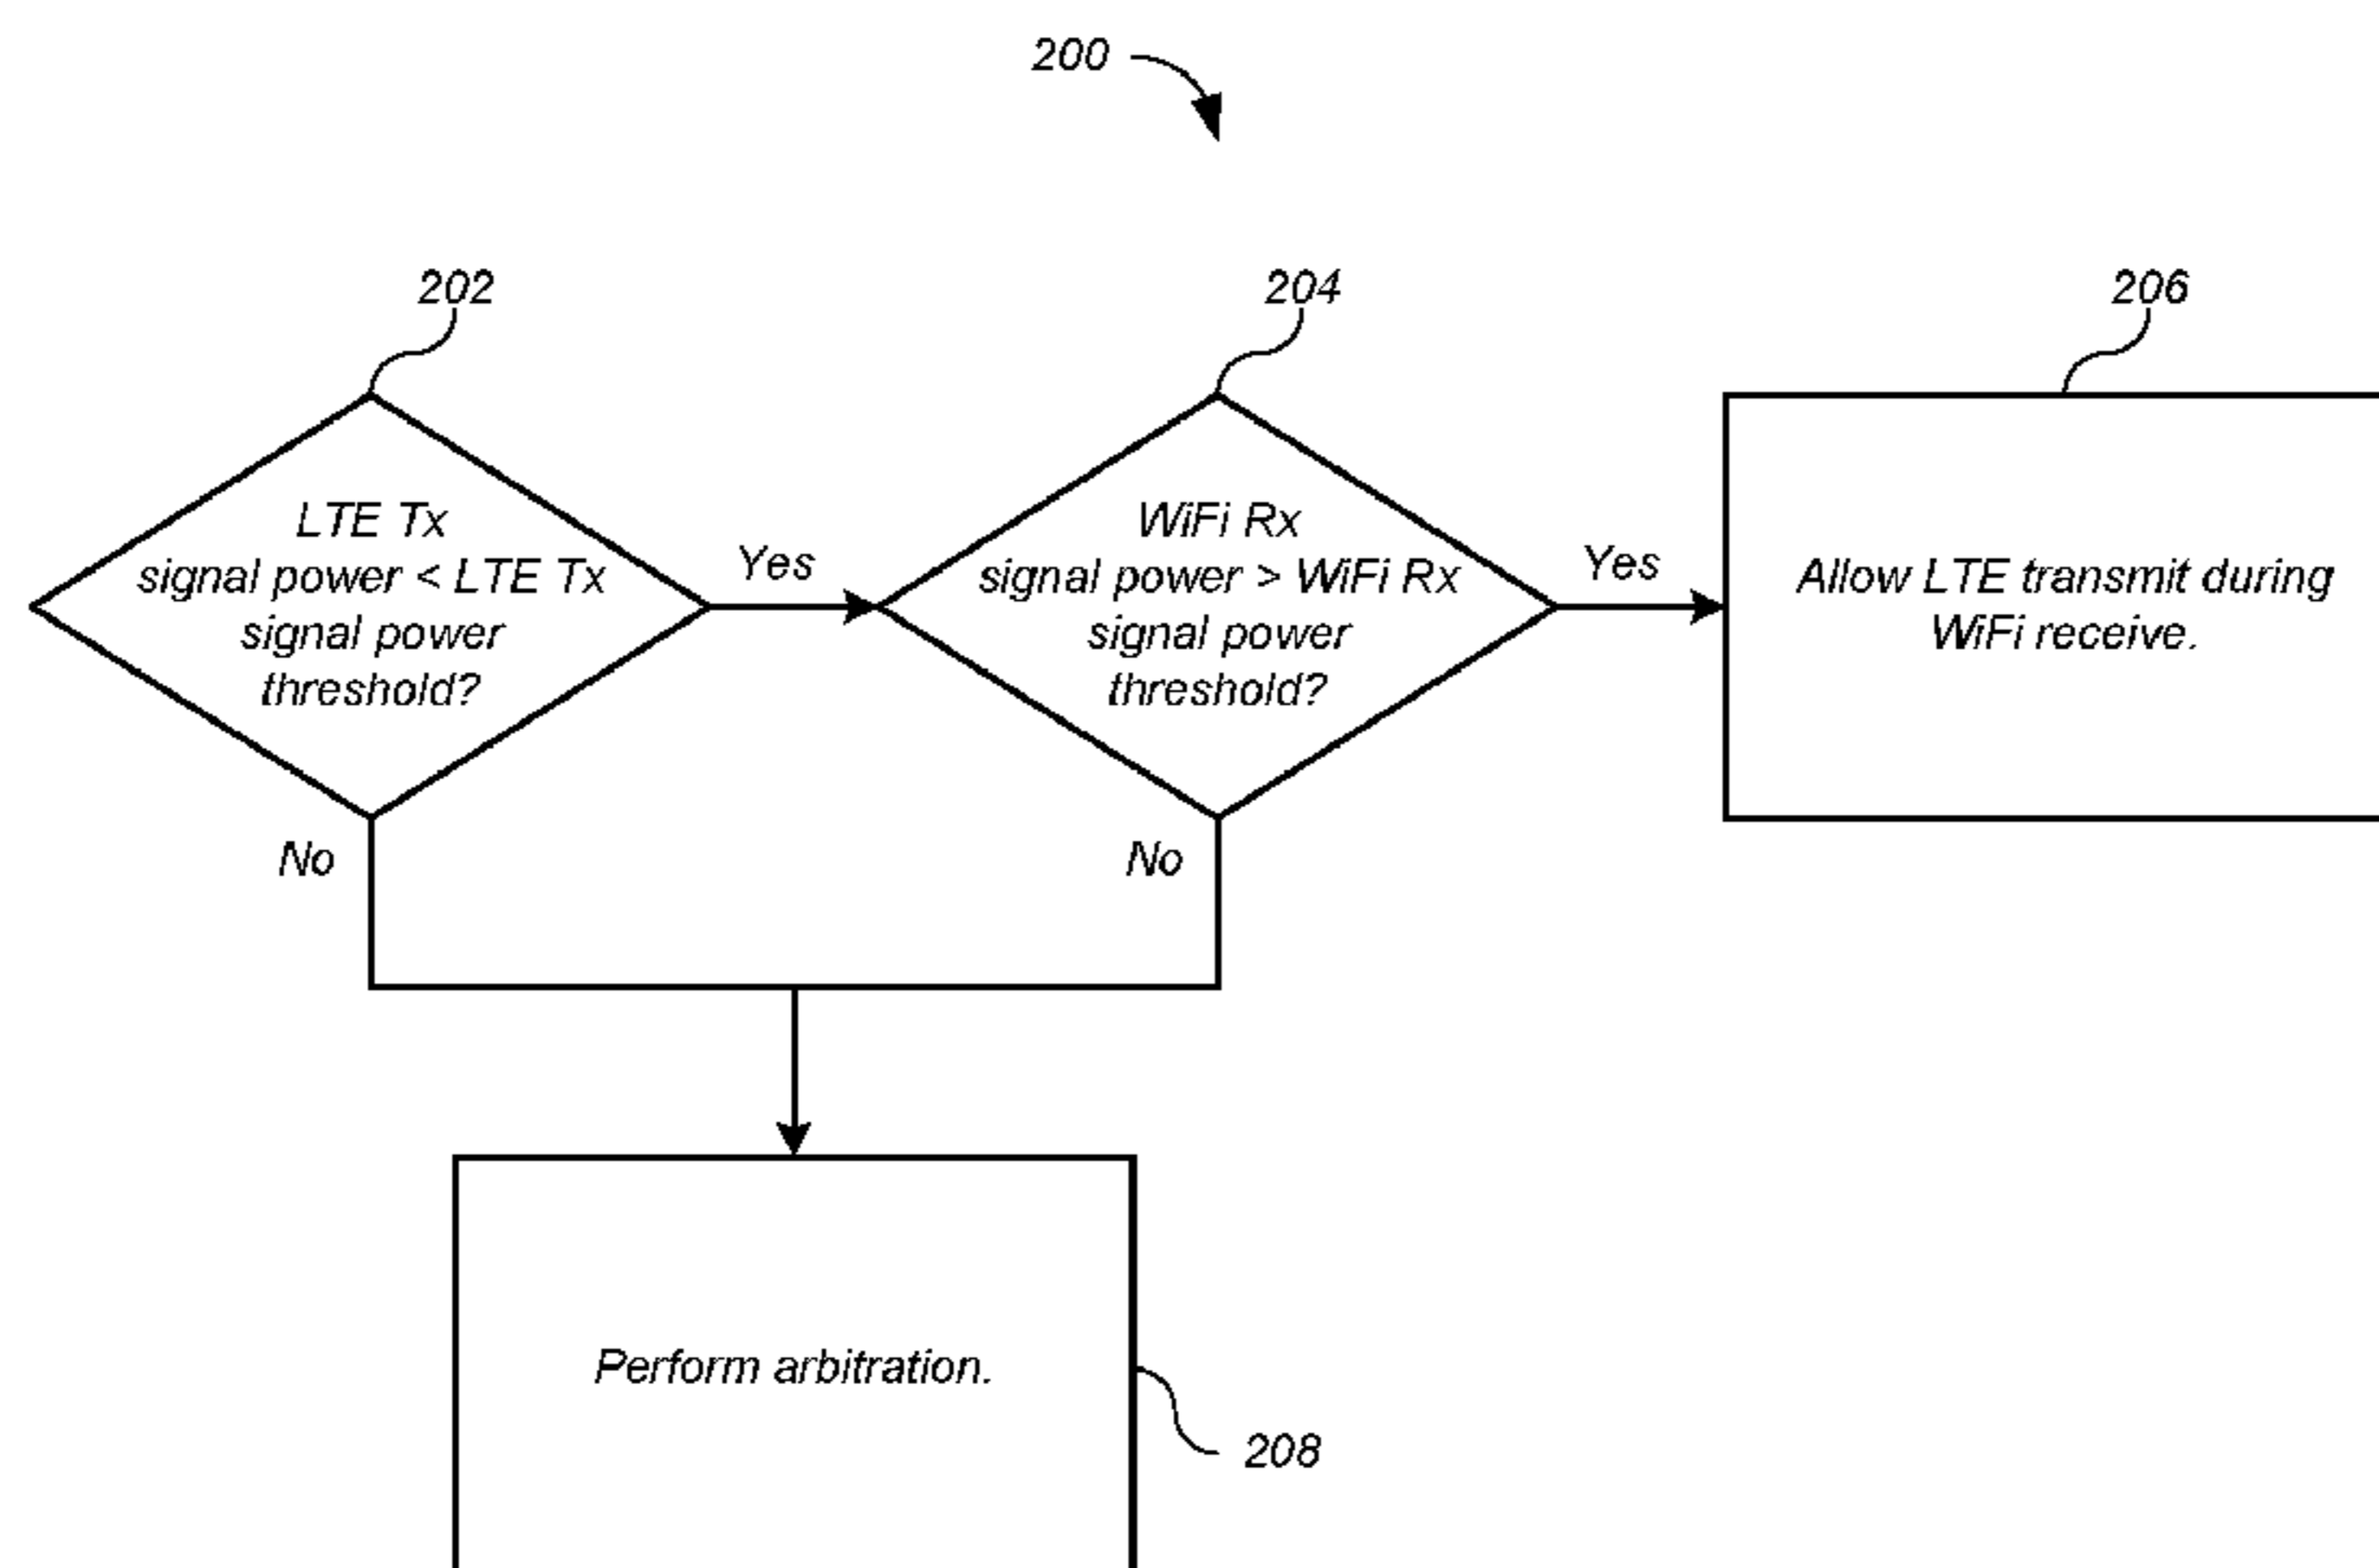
200

202

LTE Tx signal power < LTE Tx signal power threshold?

Yes

204

WiFi Rx signal power > WiFi Rx signal power threshold?

Yes

206

Allow LTE transmit during WiFi receive.

No

No

Perform arbitration.

208